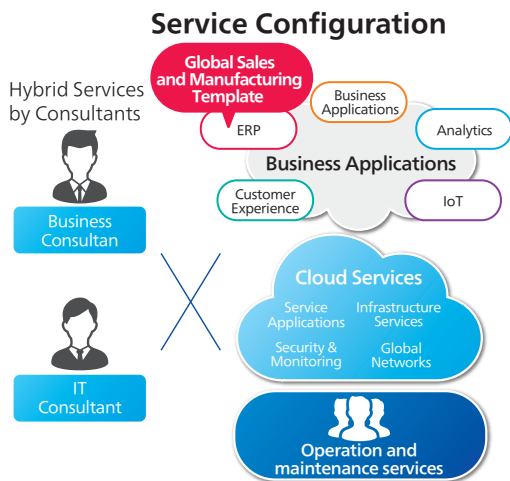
Service Configuration

Hybrid Services by Consultants

Business Consultan

IT Consultant

Global Sales and Manufacturing Template

ERP

Business Applications

Analytics

Business Applications

Customer Experience

IoT

Cloud Services

Service Applications

Infrastructure Services

Security & Monitoring

Global Networks

Operation and maintenance services